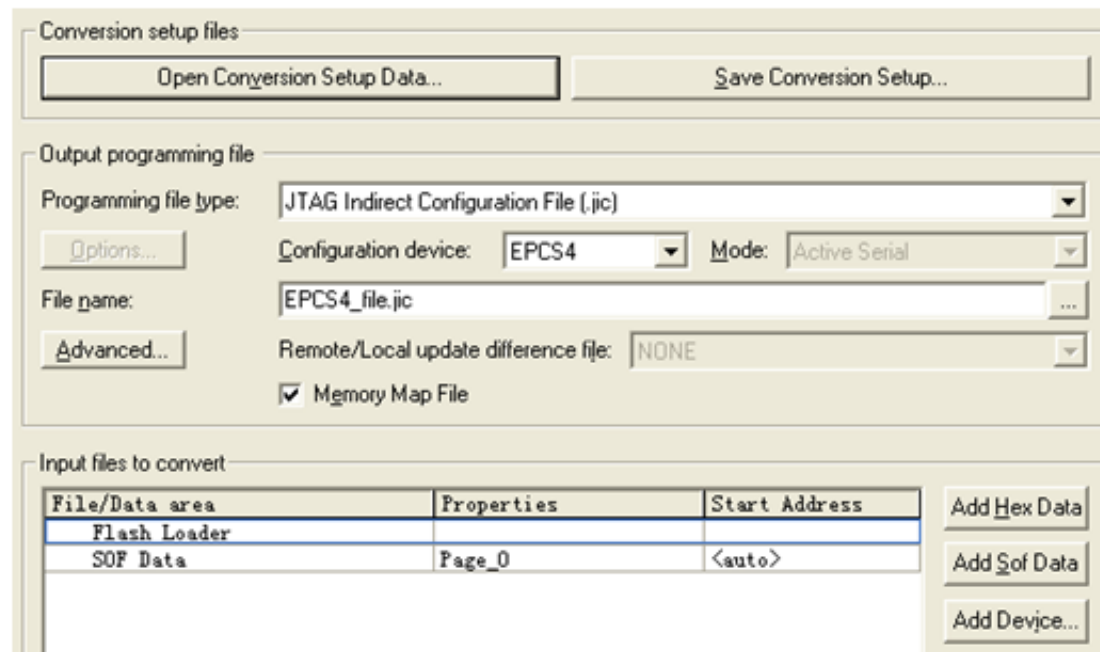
Conversion setup files

Open Conversion Setup Data...

Save Conversion Setup...

Output programming file

Programming file type: JTAG Indirect Configuration File (.jic)

Options...

Configuration device: EPCS4

Mode: Active Serial

File name: EPCS4_file.jic

...

Advanced...

Remote/Local update difference file: NONE

Memory Map File

Input files to convert

| File/Data area | Properties | Start Address |
|---|---|---|
| Flash Loader | | |
| SOF Data | Page_0 | <auto> |

Add Hex Data

Add Sof Data

Add Device...